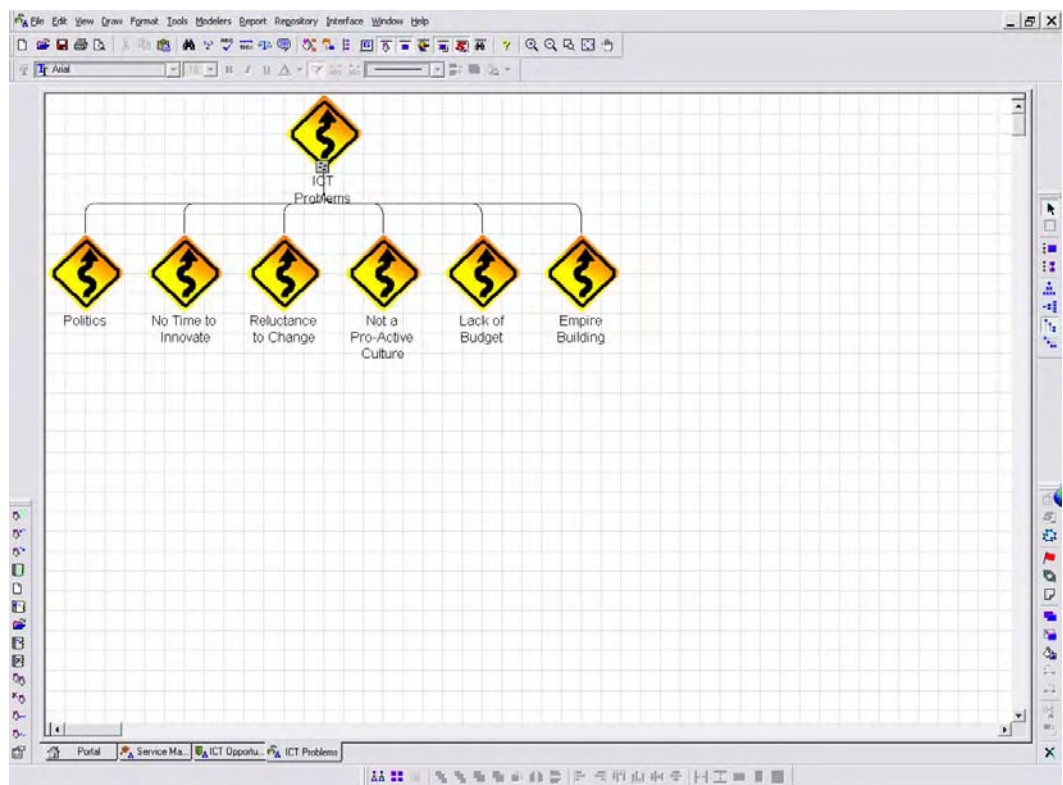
File Edit View Draw Format Tools Modelers Report Repository Interface Window Help

Arial

ICT Problems

Politics

No Time to Innovate

Reluctance to Change

Not a Pro-Active Culture

Lack of Budget

Empire Building

Portal | Service Ma... | ICT Opportu... | ICT Problems